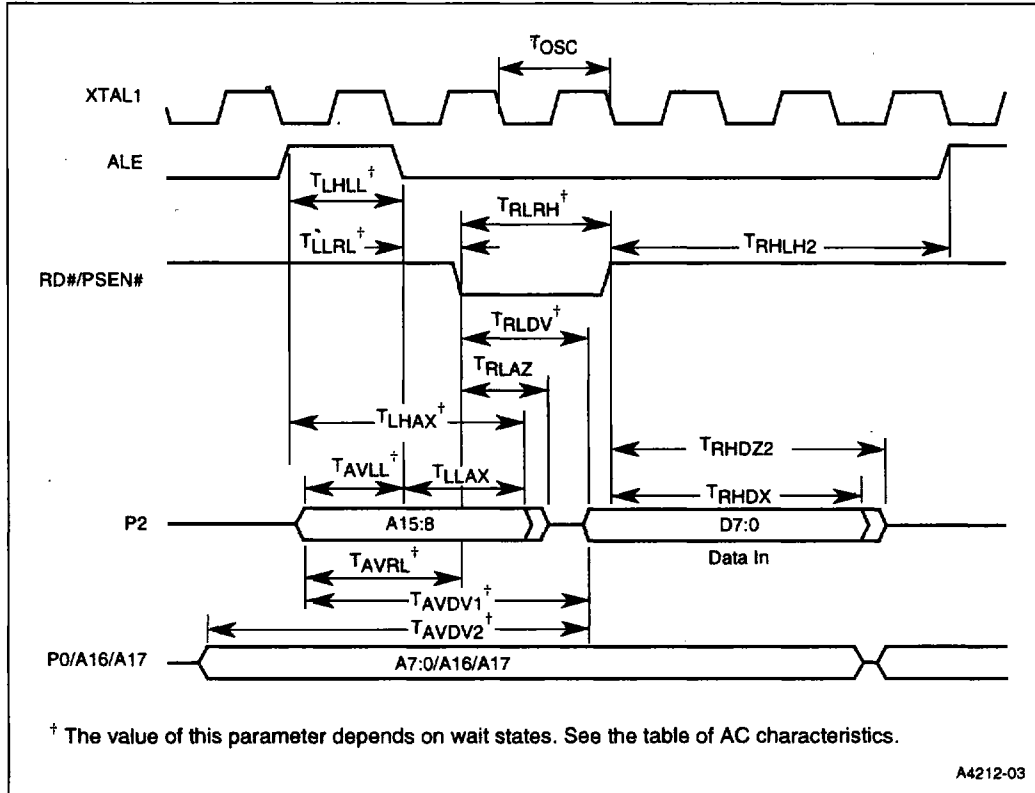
$T_{OSC}$

XTAL1

ALE

$T_{LHLL}$†

$T_{RLRH}$†

$T_{LLRL}$†

$T_{RHLH2}$

RD#/PSEN#

$T_{RLDV}$†

$T_{RLAZ}$

$T_{LHAX}$†

$T_{RHDZ2}$

$T_{AVLL}$†

$T_{LLAX}$

$T_{RHDX}$

P2

A15:8

D7:0

Data In

$T_{AVRL}$†

$T_{AVDV1}$†

$T_{AVDV2}$†

P0/A16/A17

A7:0/A16/A17

† The value of this parameter depends on wait states. See the table of AC characteristics.

A4212-03